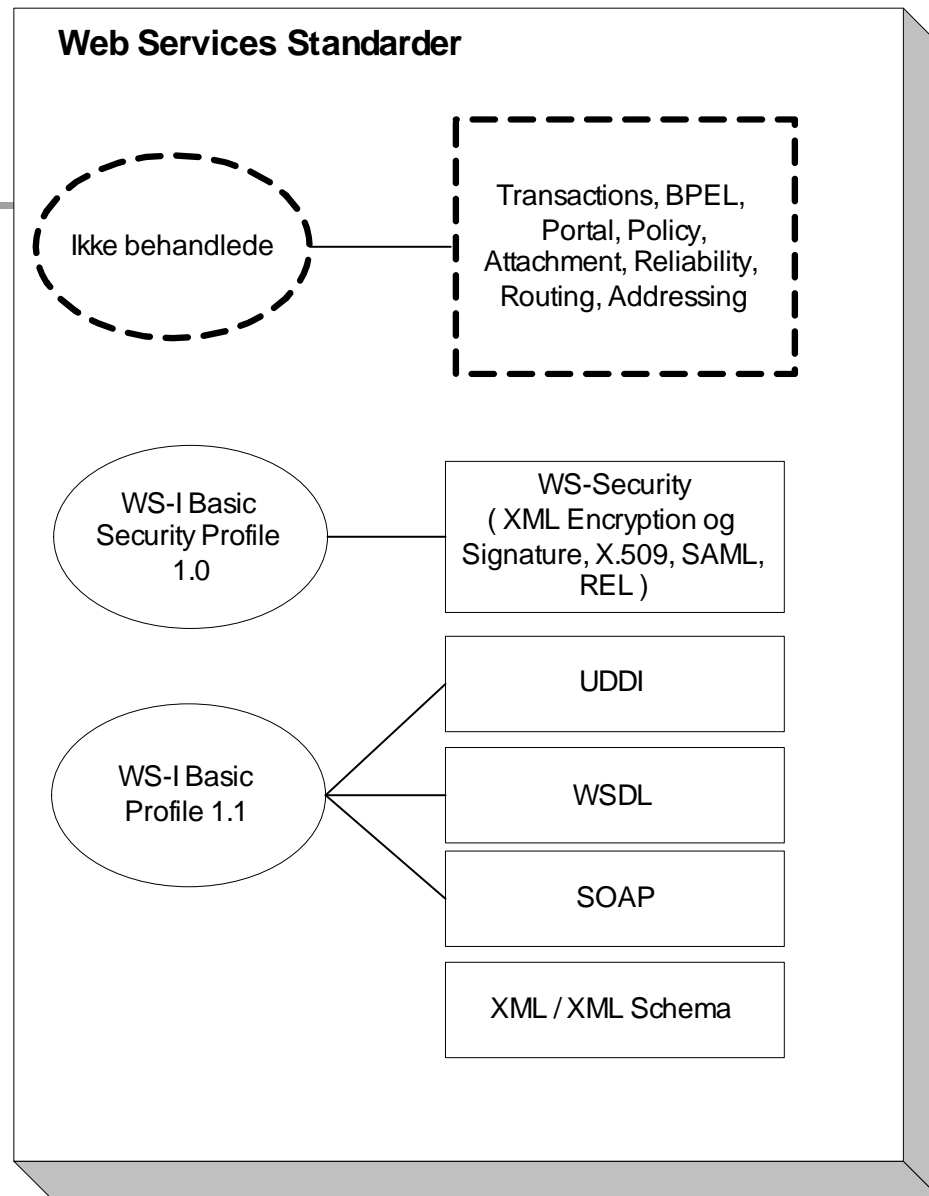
Web Services Standarder

Ikke behandlede

Transactions, BPEL, Portal, Policy, Attachment, Reliability, Routing, Addressing

WS-I Basic Security Profile 1.0

WS-Security ( XML Encryption og Signature, X.509, SAML, REL )

WS-I Basic Profile 1.1

UDDI

WSDL

SOAP

XML / XML Schema